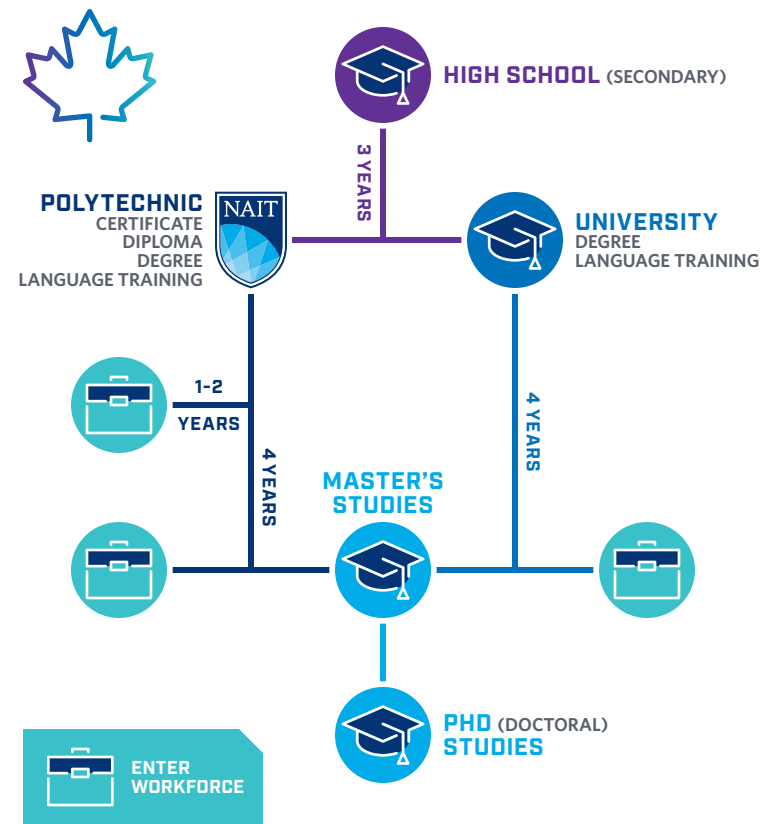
HIGH SCHOOL (SECONDARY)

3 YEARS

POLYTECHNIC
CERTIFICATE
DIPLOMA
DEGREE
LANGUAGE TRAINING

NAIT

UNIVERSITY
DEGREE
LANGUAGE TRAINING

1-2 YEARS

4 YEARS

4 YEARS

MASTER'S STUDIES

PHD (DOCTORAL) STUDIES

ENTER WORKFORCE